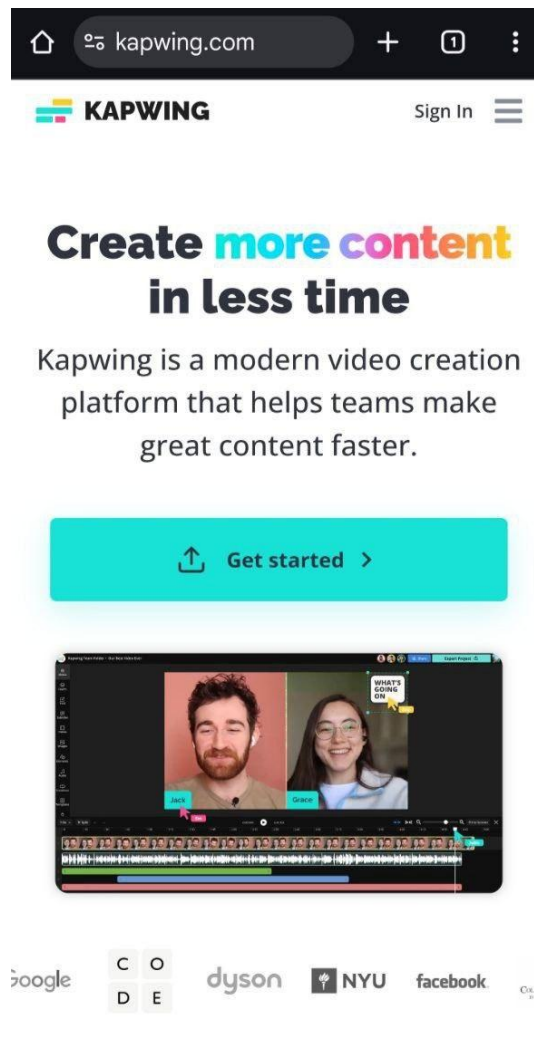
kapwing.com

1

KAPWING

Sign In

Create more content in less time

Kapwing is a modern video creation platform that helps teams make great content faster.

Get started >

WHAT'S GOING ON

Jack

Grace

Google

C O D E

dyson

NYU

facebook